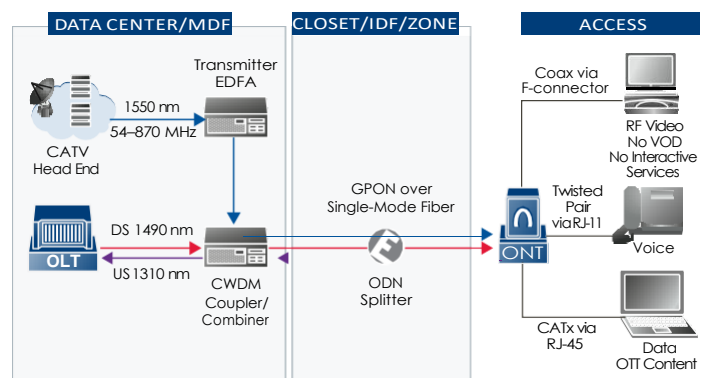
DATA CENTER/MDF

CLOSET/IDF/ZONE

ACCESS

Transmitter EDFA

1550 nm

54–870 MHz

CATV Head End

OLT

DS 1490 nm

US 1310 nm

CWDM Coupler/ Combiner

GPON over Single-Mode Fiber

ODN Splitter

ONT

Coax via F-connector

RF Video No VOD No Interactive Services

Twisted Pair via RJ-11

Voice

CATx via RJ-45

Data OTT Content